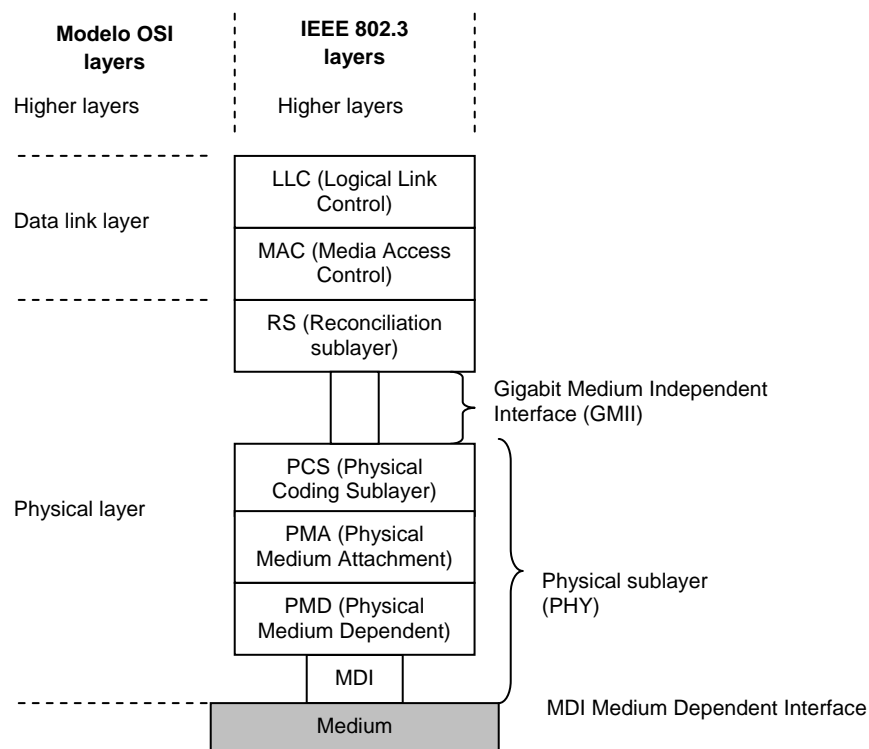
Modelo OSI layers

IEEE 802.3 layers

Higher layers

Higher layers

Data link layer

LLC (Logical Link Control)

MAC (Media Access Control)

RS (Reconciliation sublayer)

Gigabit Medium Independent Interface (GMII)

Physical layer

PCS (Physical Coding Sublayer)

PMA (Physical Medium Attachment)

PMD (Physical Medium Dependent)

Physical sublayer (PHY)

MDI

MDI Medium Dependent Interface

Medium